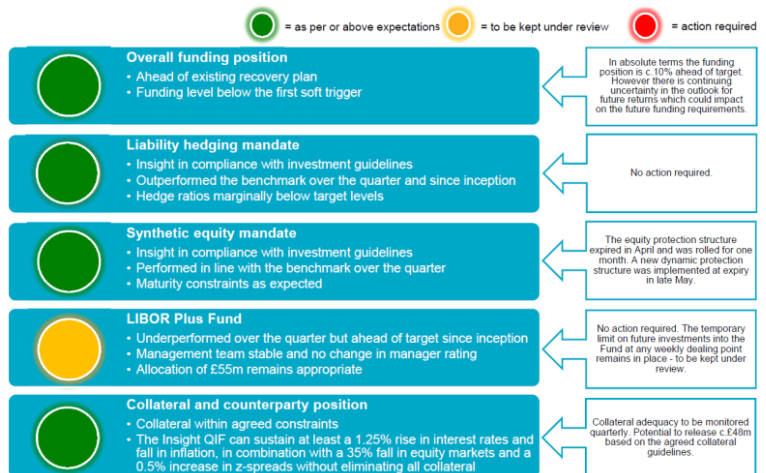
= as per or above expectations = to be kept under review = action required

Overall funding position
• Ahead of existing recovery plan
• Funding level below the first soft trigger

In absolute terms the funding position is c.10% ahead of target. However there is continuing uncertainty in the outlook for future returns which could impact on the future funding requirements.

Liability hedging mandate
• Insight in compliance with investment guidelines
• Outperformed the benchmark over the quarter and since inception
• Hedge ratios marginally below target levels

No action required.

Synthetic equity mandate
• Insight in compliance with investment guidelines
• Performed in line with the benchmark over the quarter
• Maturity constraints as expected

The equity protection structure expired in April and was rolled for one month. A new dynamic protection structure was implemented at expiry in late May.

LIBOR Plus Fund
• Underperformed over the quarter but ahead of target since inception
• Management team stable and no change in manager rating
• Allocation of £55m remains appropriate

No action required. The temporary limit on future investments into the Fund at any weekly dealing point remains in place - to be kept under review.

Collateral and counterparty position
• Collateral within agreed constraints
• The Insight QIF can sustain at least a 1.25% rise in interest rates and fall in inflation, in combination with a 35% fall in equity markets and a 0.5% increase in z-spreads without eliminating all collateral

Collateral adequacy to be monitored quarterly. Potential to release c.£48m based on the agreed collateral guidelines.